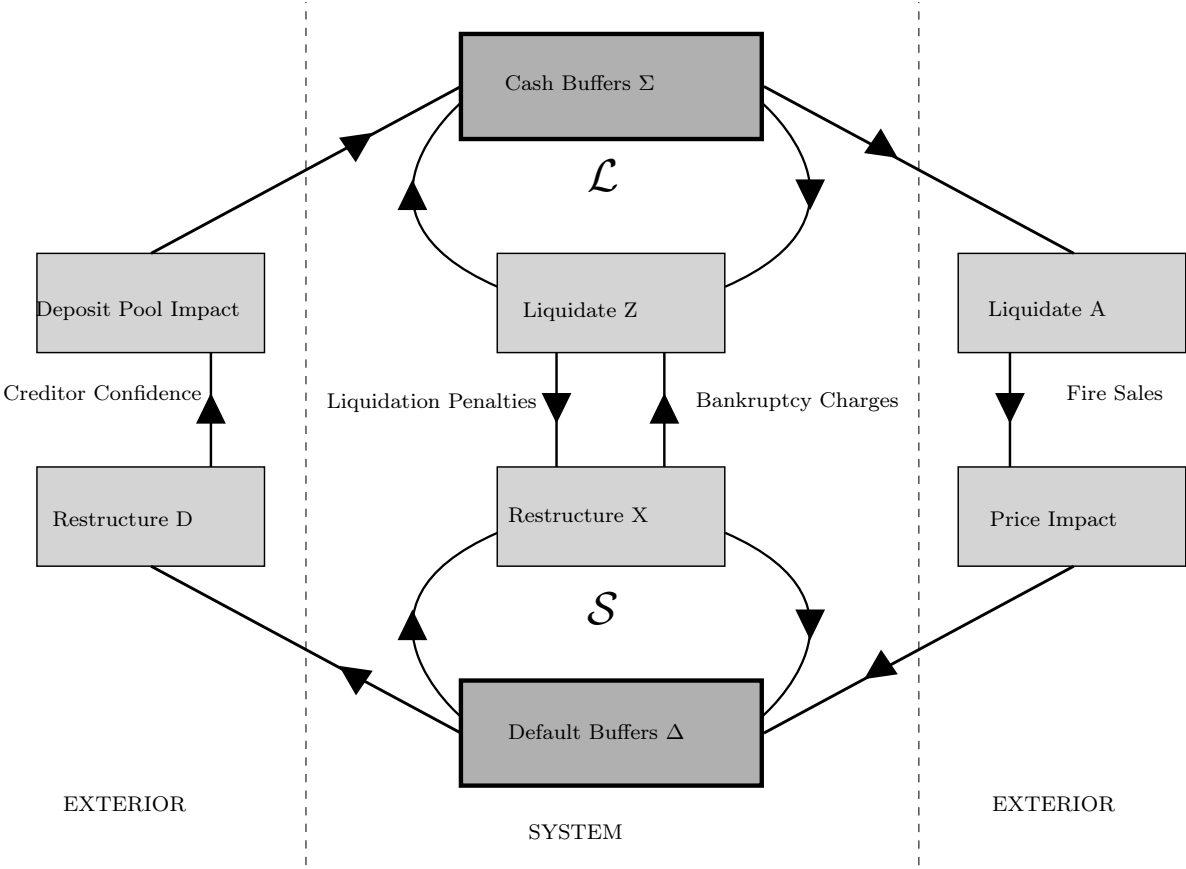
Cash Buffers $\Sigma$

$\mathcal{L}$

Deposit Pool Impact

Liquidate Z

Liquidate A

Creditor Confidence

Liquidation Penalties

Bankruptcy Charges

Fire Sales

Restructure D

Restructure X

Price Impact

$\mathcal{S}$

Default Buffers $\Delta$

EXTERIOR

SYSTEM

EXTERIOR